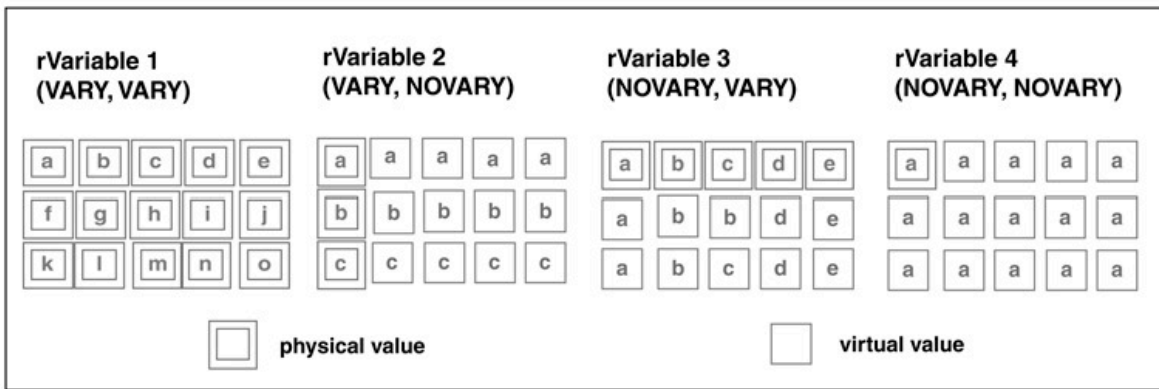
rVariable 1
(VARY, VARY)

| a | b | c | d | e |
|---|---|---|---|---|
| f | g | h | i | j |
| k | l | m | n | o |

rVariable 2
(VARY, NOVARY)

| a | a | a | a | a |
|---|---|---|---|---|
| b | b | b | b | b |
| c | c | c | c | c |

rVariable 3
(NOVARY, VARY)

| a | b | c | d | e |
|---|---|---|---|---|
| a | b | b | d | e |
| a | b | c | d | e |

rVariable 4
(NOVARY, NOVARY)

| a | a | a | a | a |
|---|---|---|---|---|
| a | a | a | a | a |
| a | a | a | a | a |

physical value

virtual value